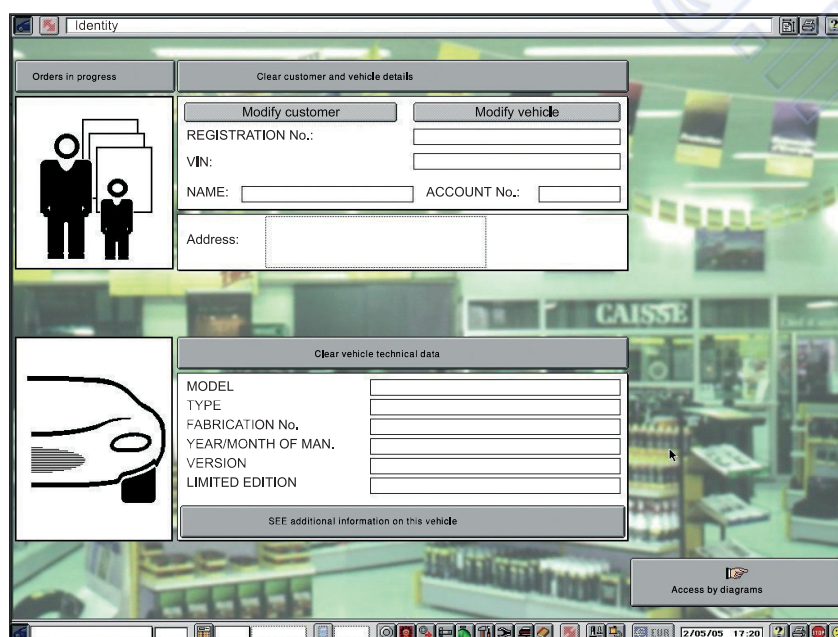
Identity

Orders in progress

Clear customer and vehicle details

Modify customer

Modify vehicle

REGISTRATION No.:

VIN:

NAME:

ACCOUNT No.:

Address:

CAISSE

Clear vehicle technical data

MODEL

TYPE

FABRICATION No.

YEAR/MONTH OF MAN.

VERSION

LIMITED EDITION

SEE additional information on this vehicle

Access by diagrams

EUR

2/05/05 17:20